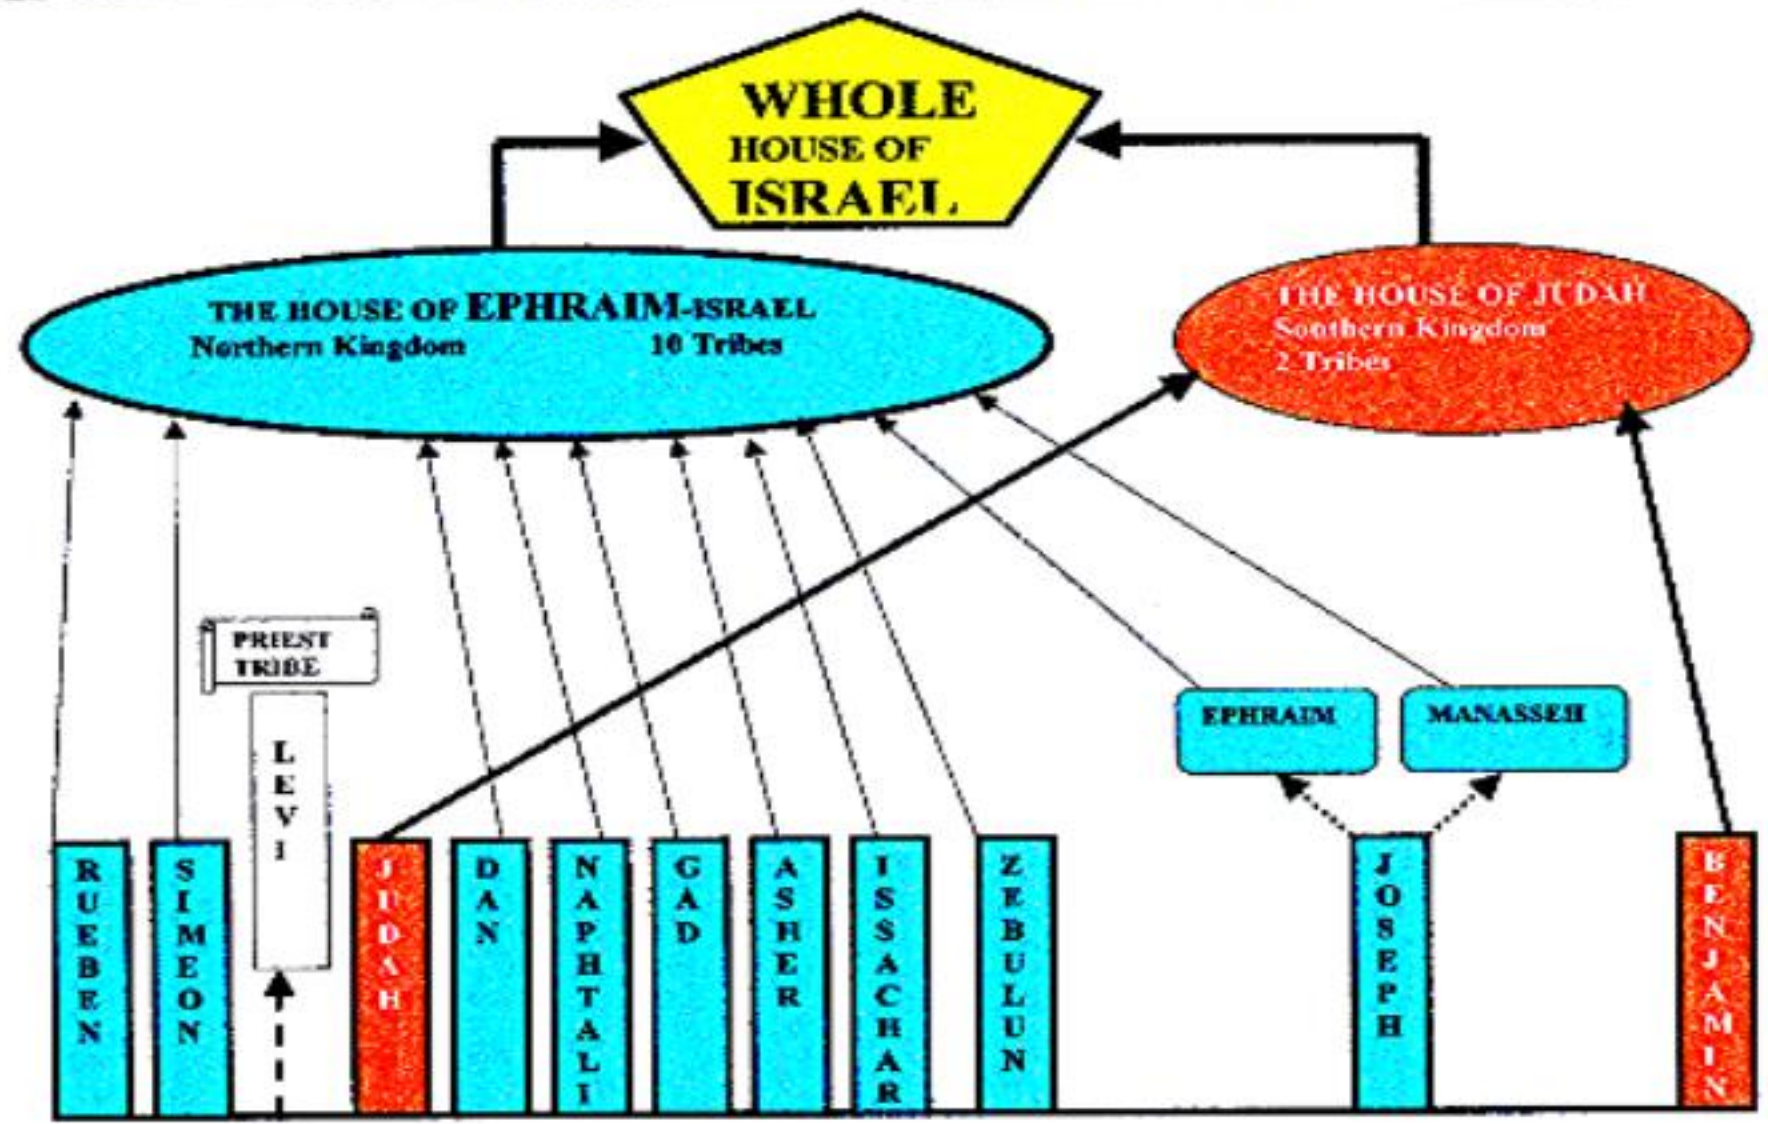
WHOLE
HOUSE OF
ISRAEL

THE HOUSE OF EPHRAIM-ISRAEL
Northern Kingdom 10 Tribes

THE HOUSE OF JUDAH
Southern Kingdom
2 Tribes

PRIEST
TRIBE

LEVI

EPHRAIM

MANASSEH

RUEBEN

SIMEON

JUDAH

DAN

NAPHTALI

GAD

ASHER

ISSACHAR

ZEBULUN

JOSEPH

BENJAMIN